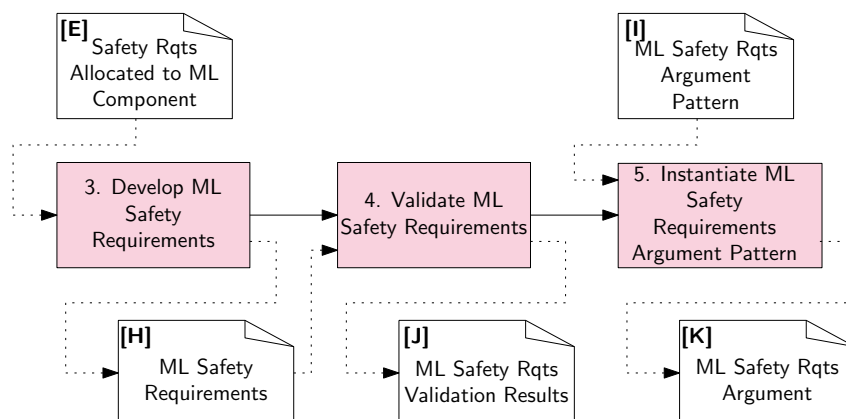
[E] Safety Rqts Allocated to ML Component

[I] ML Safety Rqts Argument Pattern

3. Develop ML Safety Requirements

4. Validate ML Safety Requirements

5. Instantiate ML Safety Requirements Argument Pattern

[H] ML Safety Requirements

[J] ML Safety Rqts Validation Results

[K] ML Safety Rqts Argument